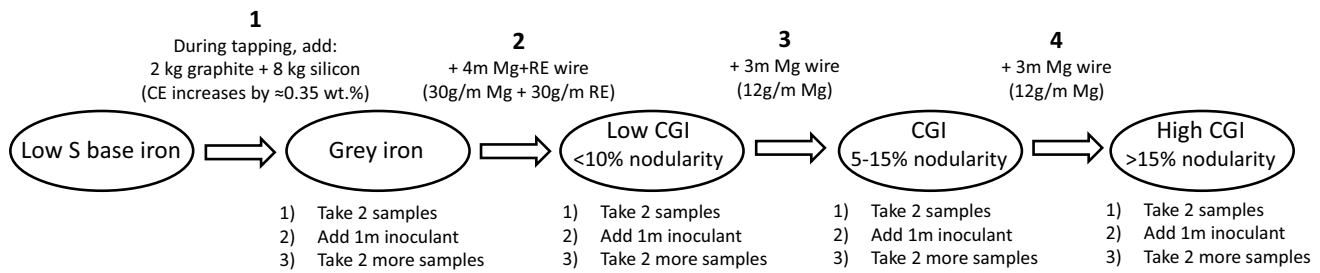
1
During tapping, add:
2 kg graphite + 8 kg silicon
(CE increases by ≈0.35 wt.%)

2
+ 4m Mg+RE wire
(30g/m Mg + 30g/m RE)

3
+ 3m Mg wire
(12g/m Mg)

4
+ 3m Mg wire
(12g/m Mg)

Low S base iron

Grey iron

1) Take 2 samples
2) Add 1m inoculant
3) Take 2 more samples

Low CGI
<10% nodularity

1) Take 2 samples
2) Add 1m inoculant
3) Take 2 more samples

CGI
5-15% nodularity

1) Take 2 samples
2) Add 1m inoculant
3) Take 2 more samples

High CGI
>15% nodularity

1) Take 2 samples
2) Add 1m inoculant
3) Take 2 more samples